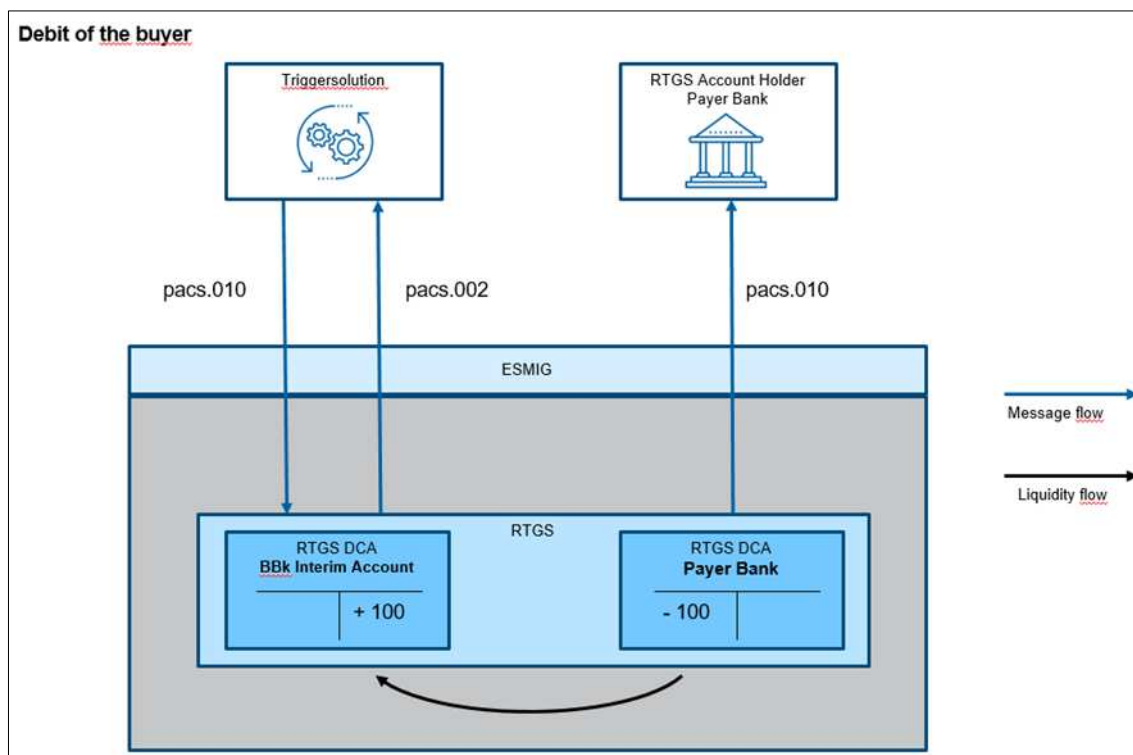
Debit of the buyer

Triggersolution

RTGS Account Holder
Payer Bank

pacs.010

pacs.002

pacs.010

ESMIG

Message flow

Liquidity flow

RTGS

RTGS DCA
BBk Interim Account

+ 100

RTGS DCA
Payer Bank

- 100